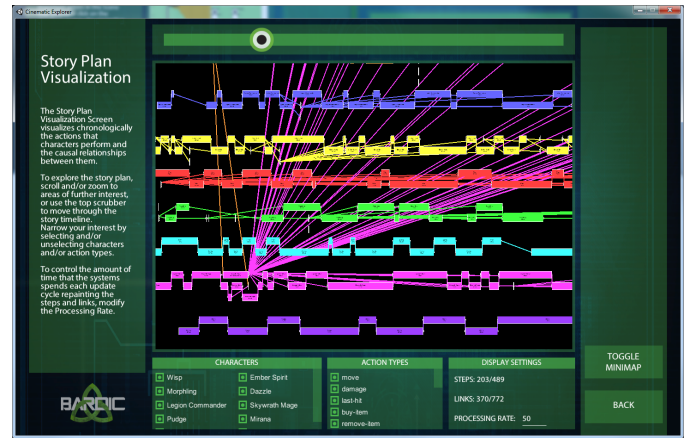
Cinematic Explorer

Story Plan Visualization

The Story Plan Visualization Screen visualizes chronologically the actions that characters perform and the causal relationships between them.

To explore the story plan, scroll and/or zoom to areas of further interest, or use the top scrubber to move through the story timeline.
Narrow your interest by selecting and/or unselecting characters and/or action types.

To control the amount of time that the systems spends each update cycle repainting the steps and links, modify the Processing Rate.

BARDIC

CHARACTERS
Wisp
Morphling
Legion Commander
Pudge
Ember Spirit
Dazzle
Skywrath Mage
Mirana

ACTION TYPES
move
damage
last-hit
buy-item
remove-item

DISPLAY SETTINGS
STEPS: 203/489
LINKS: 370/772
PROCESSING RATE: 50

TOGGLE MINIMAP

BACK